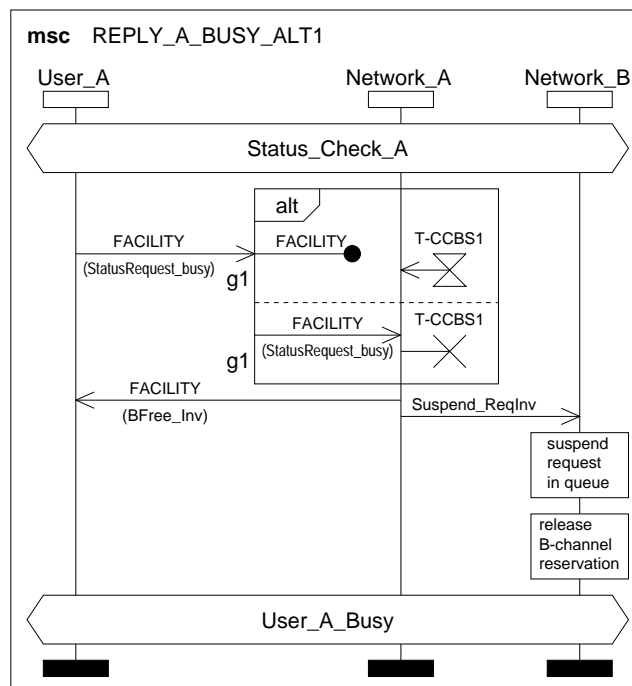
msc REPLY_A_BUSY_ALT1

User_A

Network_A

Network_B

Status_Check_A

alt

FACILITY

(StatusRequest_busy)

g1

FACILITY

T-CCBS1

FACILITY

(StatusRequest_busy)

g1

T-CCBS1

FACILITY

(BFree_Inv)

Suspend_ReqInv

suspend request in queue

release B-channel reservation

User_A_Busy